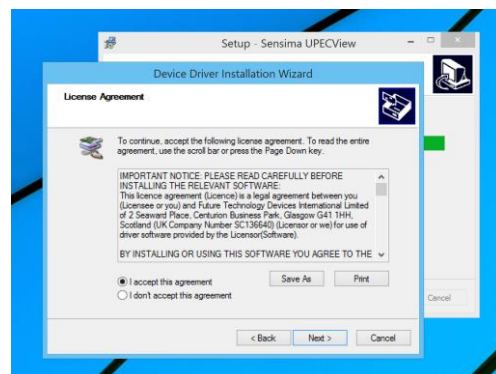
Setup - Sensima UPECView

Device Driver Installation Wizard

License Agreement

To continue, accept the following license agreement. To read the entire agreement, use the scroll bar or press the Page Down key.

IMPORTANT NOTICE: PLEASE READ CAREFULLY BEFORE INSTALLING THE RELEVANT SOFTWARE:
This licence agreement (Licence) is a legal agreement between you (Licensee or you) and Future Technology Devices International Limited of 2 Seaward Place, Centurion Business Park, Glasgow G41 1HH, Scotland (UK Company Number SC136640) (Licensor or we) for use of driver software provided by the Licensor(Software).

BY INSTALLING OR USING THIS SOFTWARE YOU AGREE TO THE

I accept this agreement
I don't accept this agreement

Save As
Print

< Back
Next >
Cancel

Cancel